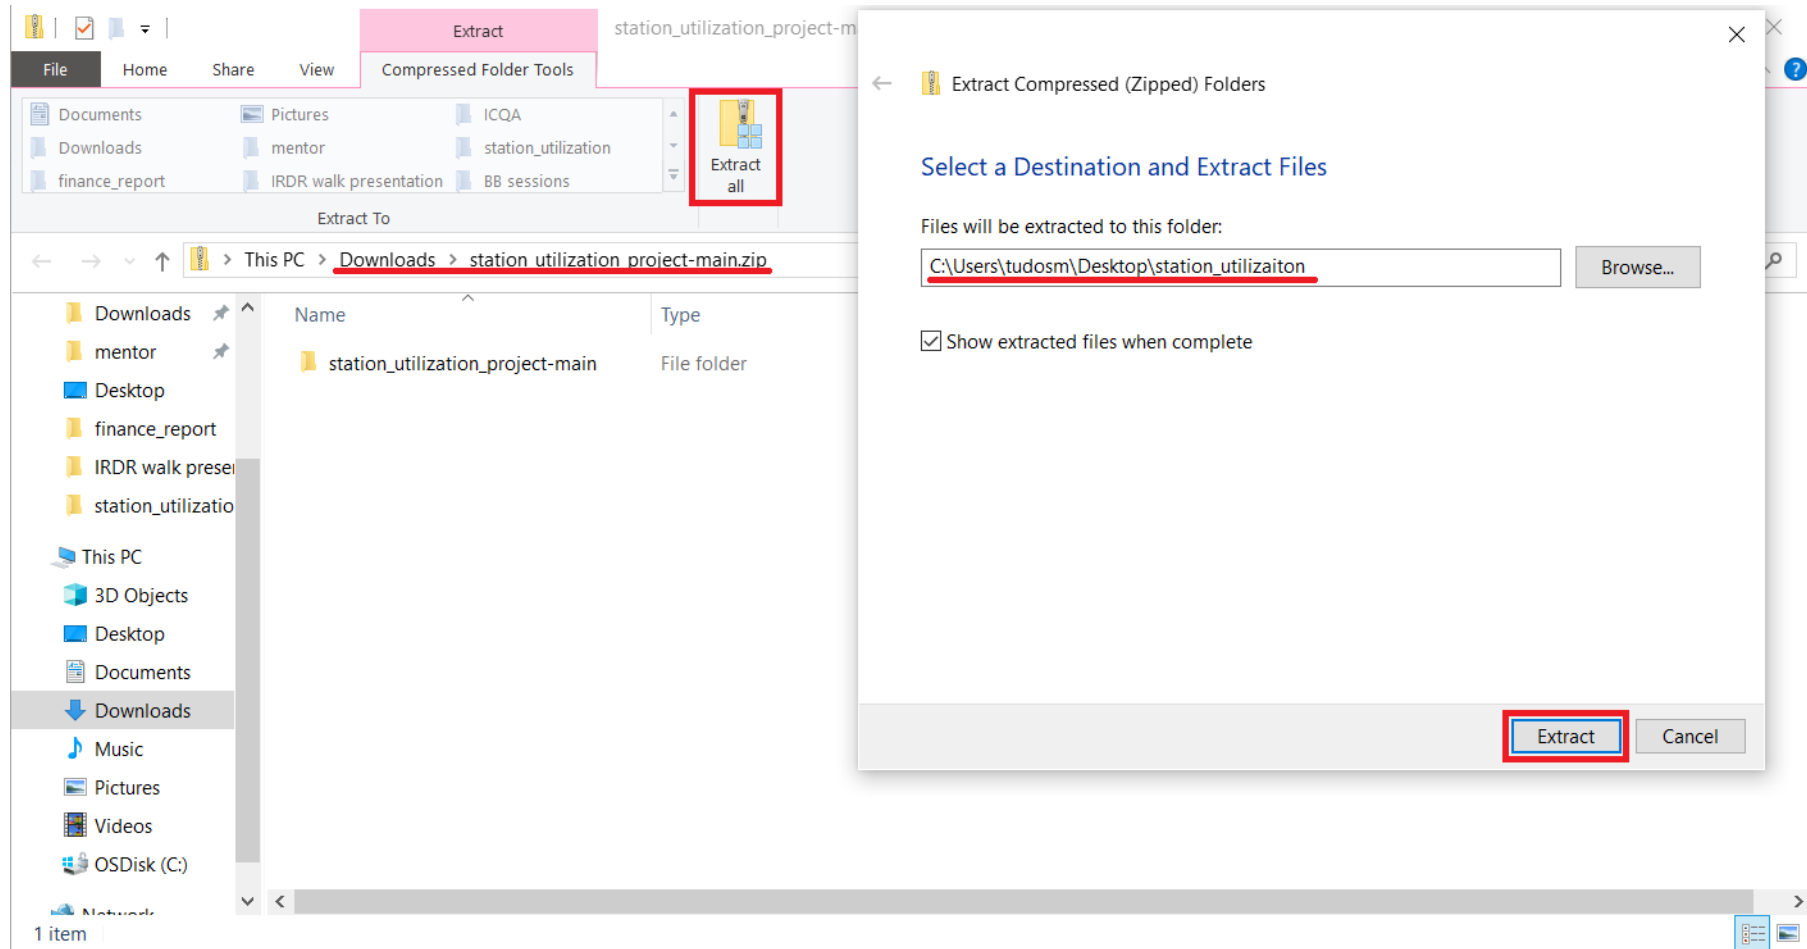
Extract

station_utilization_project-m

File

Home

Share

View

Compressed Folder Tools

Documents

Pictures

ICQA

Downloads

mentor

station_utilization

finance_report

IRDR walk presentation

BB sessions

Extract all

Extract To

This PC > Downloads > station_utilization_project-main.zip

Downloads

mentor

Desktop

finance_report

IRDR walk prese

station_utilizatio

This PC

3D Objects

Desktop

Documents

Downloads

Music

Pictures

Videos

OSDisk (C:)

Network

1 item

Name

Type

station_utilization_project-main

File folder

Extract Compressed (Zipped) Folders

Select a Destination and Extract Files

Files will be extracted to this folder:

C:\Users\tudosm\Desktop\station_utilizaiton

Browse...

Show extracted files when complete

Extract

Cancel